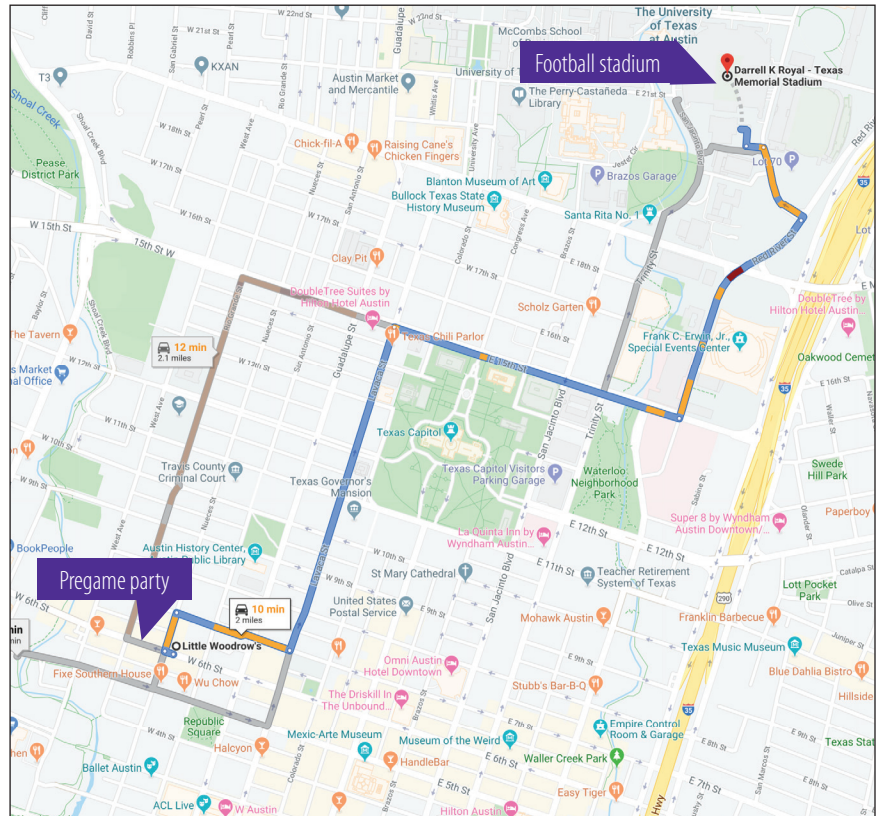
Football stadium

Darrell K Royal - Texas Memorial Stadium

The University of Texas at Austin

McCombs School of

University of T

W 22nd St

W 23rd St

W 21st St

KXAN

T3

Shoal Creek

Pease District Park

Austin Market and Mercantile

The Perry-Castañeda Library

W 18th St

W 17th St

W 16th St

W 15th St

15th St W

Chick-fil-A

Raising Cane's Chicken Fingers

Blanton Museum of Art

Bullock Texas State History Museum

Brazos Garage

Lot 70

Santa Rita No. 1

Clay Pit

DoubleTree Suites by Hilton Hotel Austin

Texas Chili Parlor

Scholz Garten

DoubleTree by Hilton Hotel Austin

The Tavern

12 min
2.1 miles

Market Office

Frank C. Erwin, Jr. Special Events Center

Oakwood Cemet

E 16th St

E 18th St

E 17th St

W 12th St

W 11th St

Texas Capitol

Texas Capitol Visitors Parking Garage

Waterloo Neighborhood Park

Swede Hill Park

Travis County Criminal Court

Texas Governor's Mansion

La Quinta Inn by Wyndham Austin

Super 8 by Wyndham Austin Downtown

Paperboy

E 12th St

E 11th St

BookPeople

Austin History Center, Austin Public Library

W 10th St

St Mary Cathedral

Teacher Retirement System of Texas

Lott Pocket Park

Pregame party

W 6th St

United States Postal Service

10 min
2 miles

Little Woodrow's

Mohawk Austin

Franklin Barbecue

Fixe Southern House

Wu Chow

Omni Austin Hotel Downtown

Texas Music Museum

Stubb's Bar-B-Q

Blue Dahlia Bistro

Republic Square

The Driskill In The Unbound

Halcyon

Mexic-Arte Museum

Museum of the Weird

Empire Control Room & Garage

Texas Stat

Ballet Austin

HandleBar

Waller Creek Park

E 6th St

E 5th St

E 7th St

ACL Live

W Austin

Hilton Austin

Easy Tiger

Guadalupe St

Lavaca St

San Jacinto Blvd

Trinity St

Red River St

Brazos St

Colorado St

Congress Ave

San Antonio St

Nueces St

Rio Grande St

West Ave

Shoal Creek Blvd

Lamar Blvd

Robertson St

Sabine St

E 8th St

E 9th St

E 4th St

W 4th St

W 9th St

Olive St

Juniper St

Hillside

Hwy

35

290